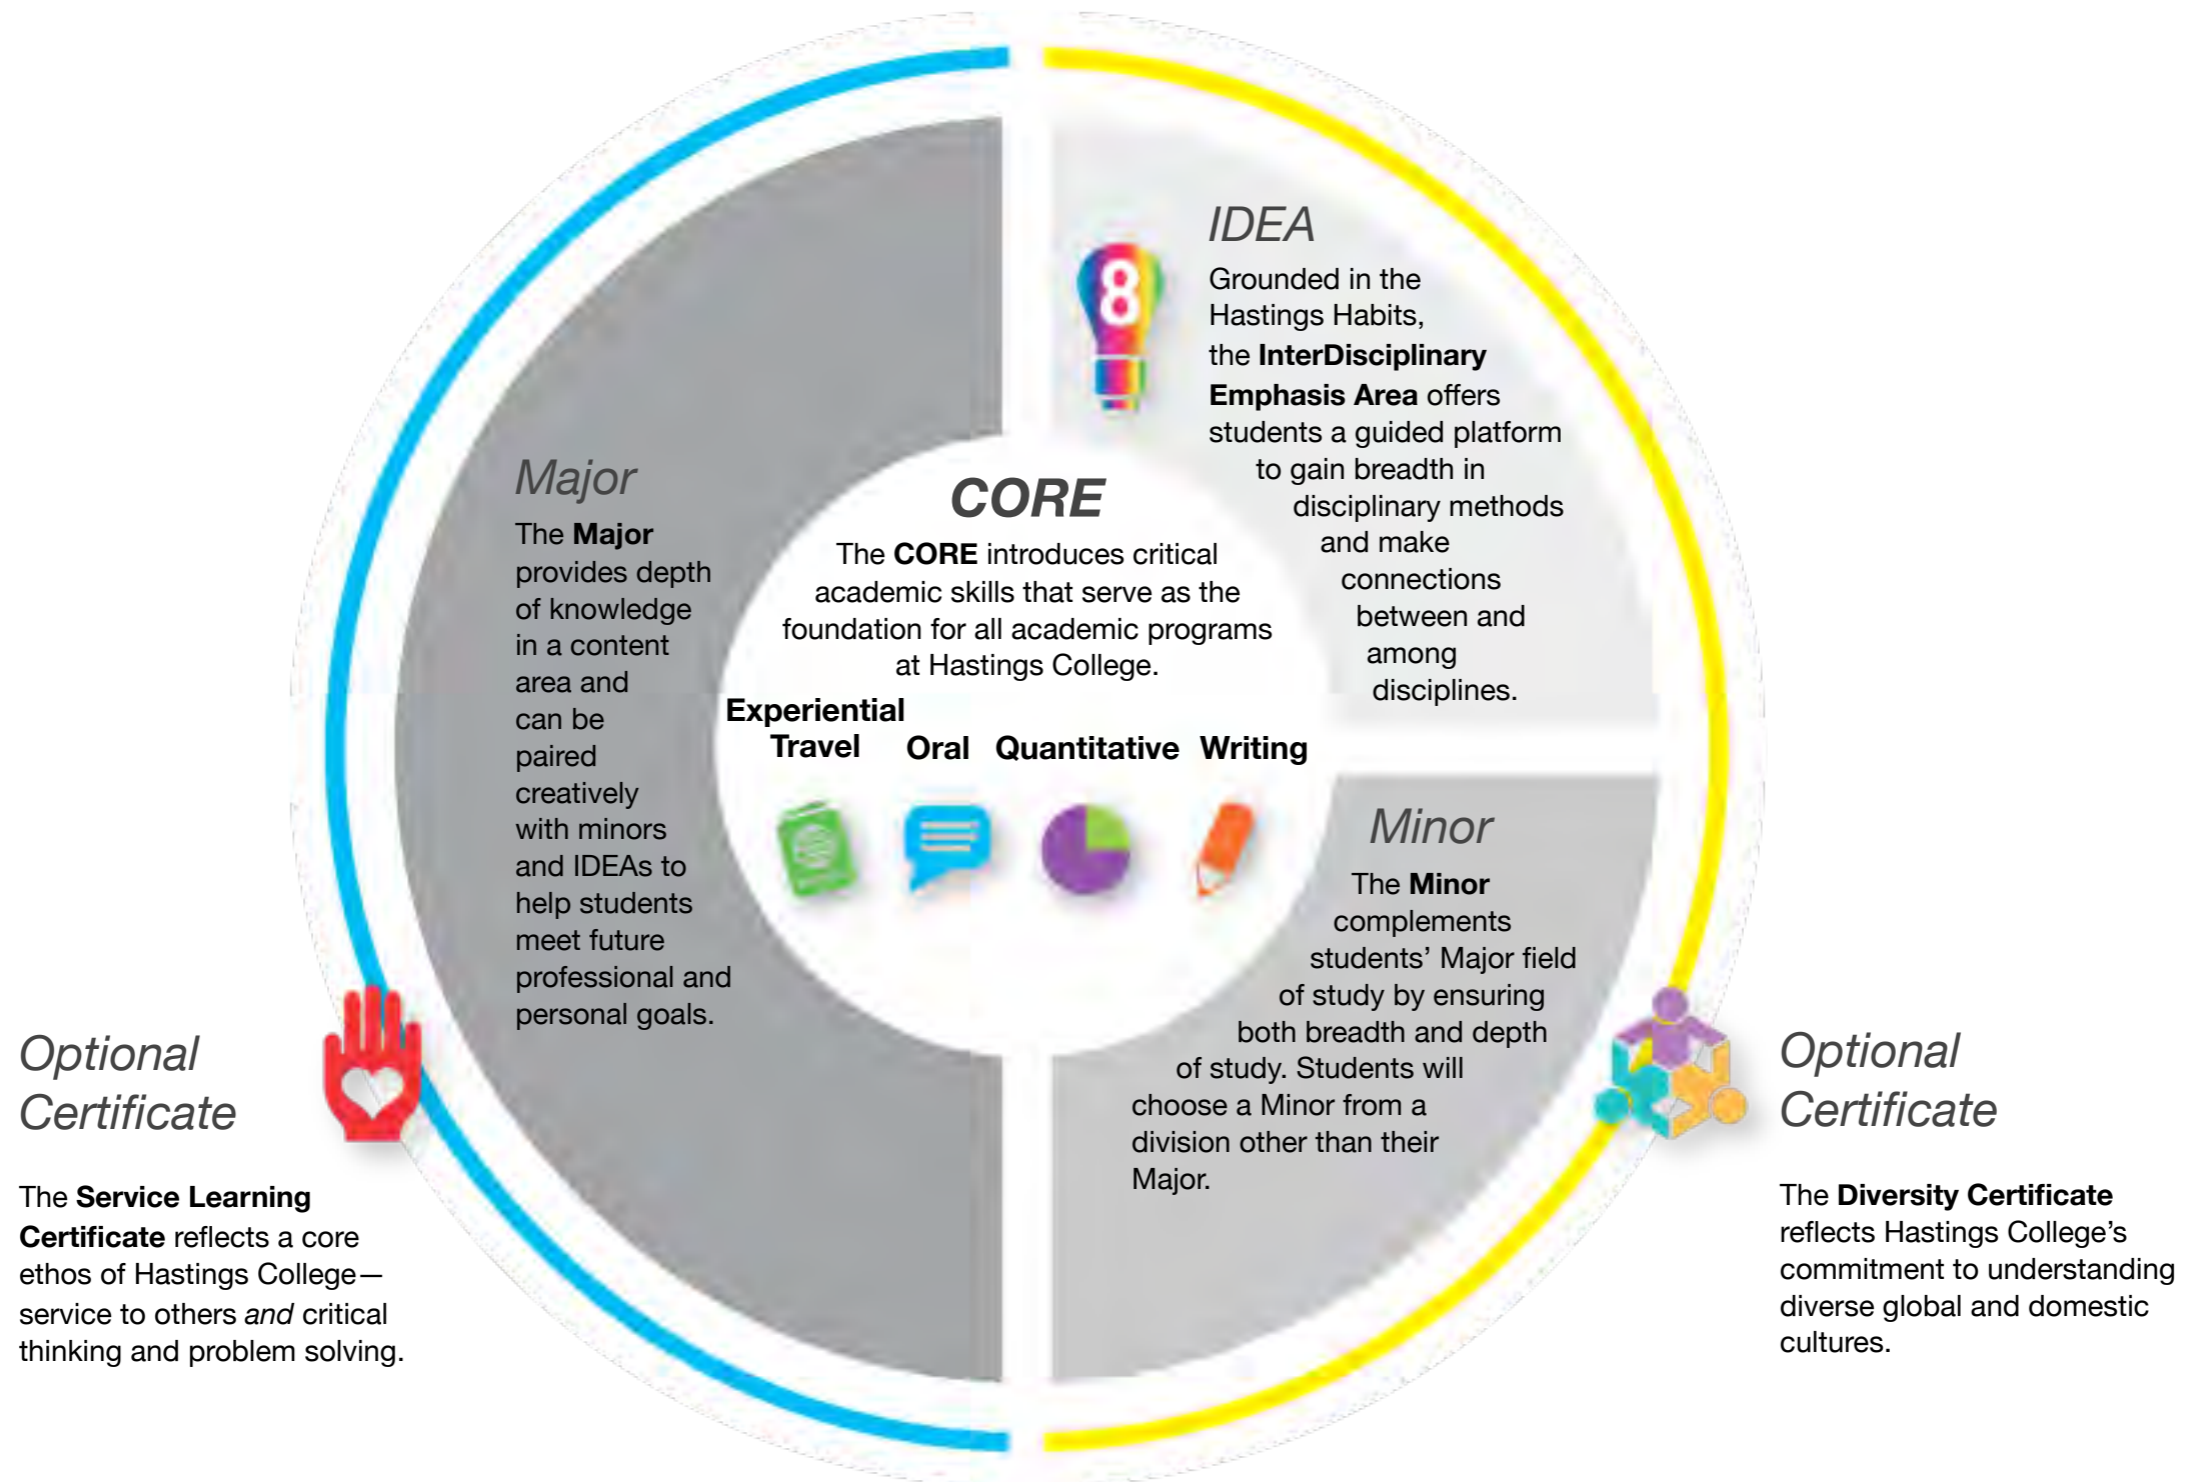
IDEA

8

Grounded in the Hastings Habits, the **InterDisciplinary Emphasis Area** offers students a guided platform to gain breadth in disciplinary methods and make connections between and among disciplines.

Major

The **Major** provides depth of knowledge in a content area and can be paired creatively with minors and IDEAs to help students meet future professional and personal goals.

CORE

The **CORE** introduces critical academic skills that serve as the foundation for all academic programs at Hastings College.

Experiential Travel Oral Quantitative Writing

Minor

The **Minor** complements students' Major field of study by ensuring both breadth and depth of study. Students will choose a Minor from a division other than their Major.

Optional Certificate

The **Service Learning Certificate** reflects a core ethos of Hastings College—service to others *and* critical thinking and problem solving.

Optional Certificate

The **Diversity Certificate** reflects Hastings College's commitment to understanding diverse global and domestic cultures.